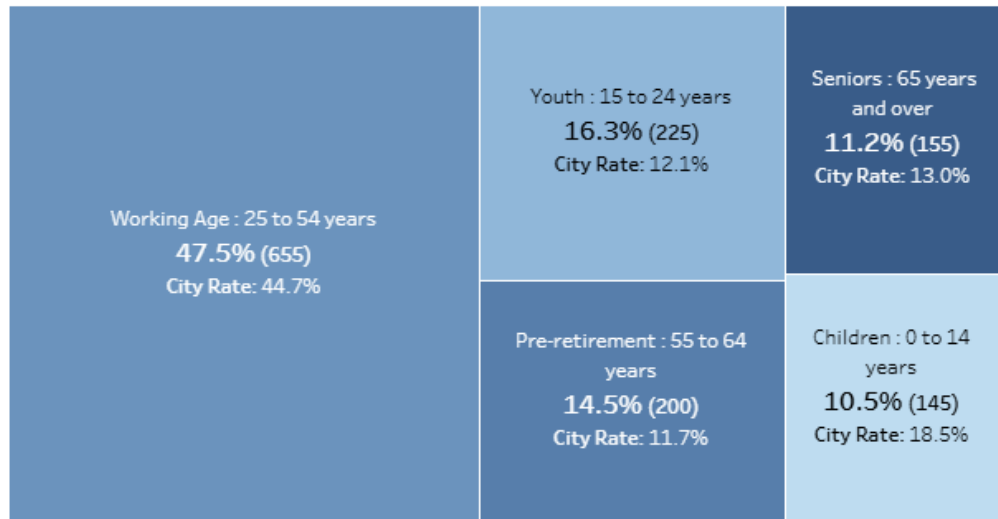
Working Age : 25 to 54 years
47.5% (655)
City Rate: 44.7%

Youth : 15 to 24 years
16.3% (225)
City Rate: 12.1%

Seniors : 65 years and over
11.2% (155)
City Rate: 13.0%

Pre-retirement : 55 to 64 years
14.5% (200)
City Rate: 11.7%

Children : 0 to 14 years
10.5% (145)
City Rate: 18.5%